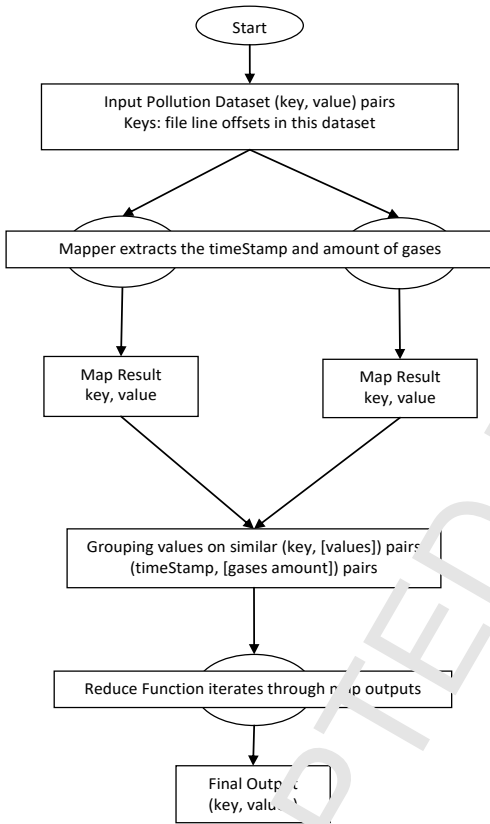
Start

Input Pollution Dataset (key, value) pairs
Keys: file line offsets in this dataset

Mapper extracts the timeStamp and amount of gases

Map Result
key, value

Map Result
key, value

Grouping values on similar (key, [values]) pairs
(timeStamp, [gases amount]) pairs

Reduce Function iterates through map outputs

Final Output
(key, value)

TED